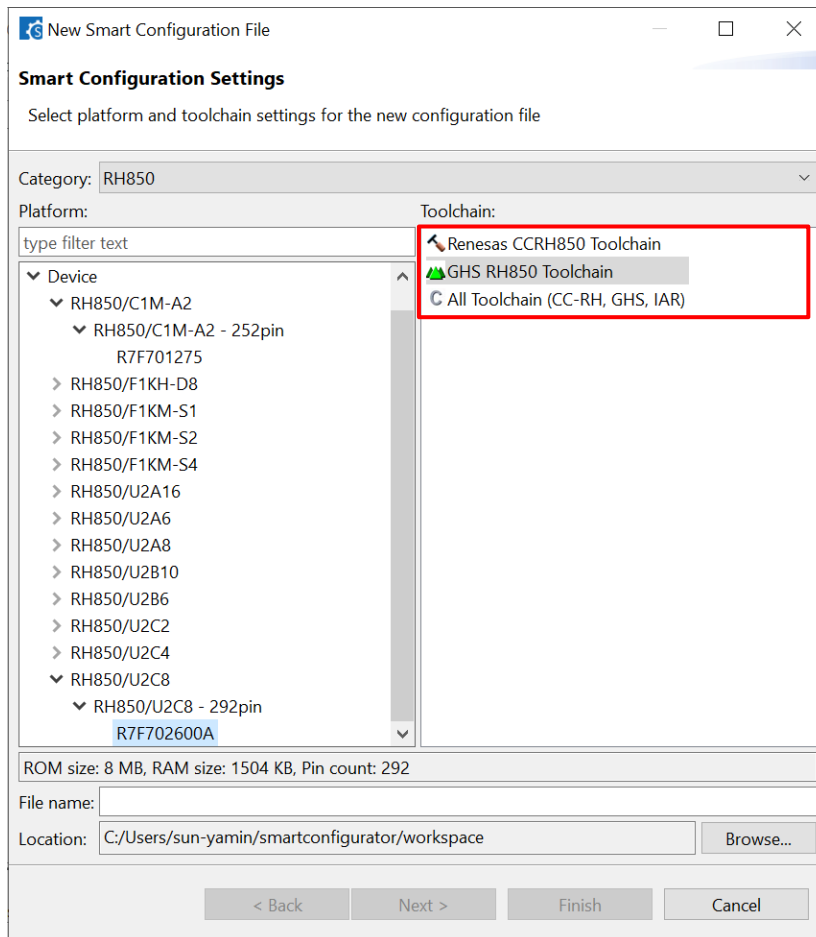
New Smart Configuration File

Smart Configuration Settings

Select platform and toolchain settings for the new configuration file

Category: RH850

Platform:

type filter text

Device
RH850/C1M-A2
RH850/C1M-A2 - 252pin
R7F701275
RH850/F1KH-D8
RH850/F1KM-S1
RH850/F1KM-S2
RH850/F1KM-S4
RH850/U2A16
RH850/U2A6
RH850/U2A8
RH850/U2B10
RH850/U2B6
RH850/U2C2
RH850/U2C4
RH850/U2C8
RH850/U2C8 - 292pin
R7F702600A

Toolchain:

Renesas CCRH850 Toolchain
GHS RH850 Toolchain
All Toolchain (CC-RH, GHS, IAR)

ROM size: 8 MB, RAM size: 1504 KB, Pin count: 292

File name:

Location: C:/Users/sun-yamin/smartconfigurator/workspace

Browse...

< Back

Next >

Finish

Cancel